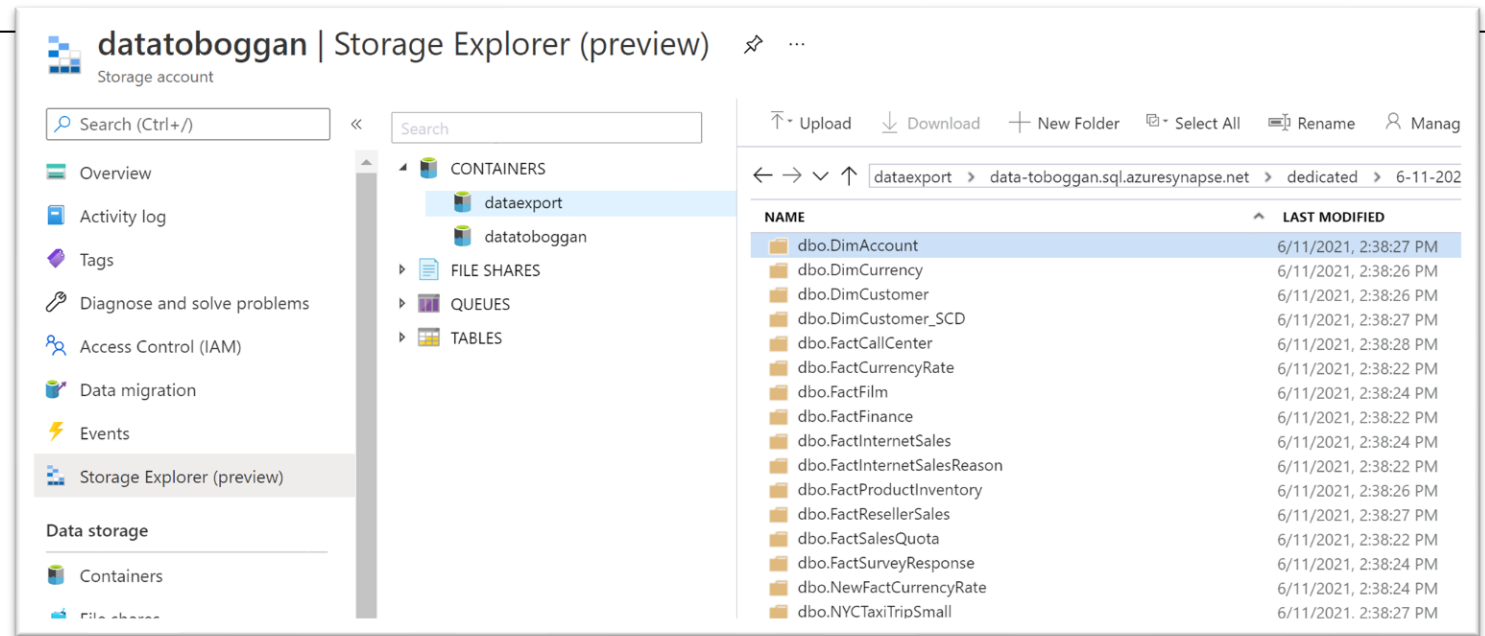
datatoboggan | Storage Explorer (preview) ···

Storage account

Search (Ctrl+/) «

Overview

Activity log

Tags

Diagnose and solve problems

Access Control (IAM)

Data migration

Events

Storage Explorer (preview)

Data storage

Containers

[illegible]

Search

CONTAINERS

dataexport

datatoboggan

FILE SHARES

QUEUES

TABLES

Upload Download New Folder Select All Rename Manag

dataexport > data-toboggan.sql.azuresynapse.net > dedicated > 6-11-202

| NAME | LAST MODIFIED |
|---|---|
| dbo.DimAccount | 6/11/2021, 2:38:27 PM |
| dbo.DimCurrency | 6/11/2021, 2:38:26 PM |
| dbo.DimCustomer | 6/11/2021, 2:38:26 PM |
| dbo.DimCustomer_SCD | 6/11/2021, 2:38:27 PM |
| dbo.FactCallCenter | 6/11/2021, 2:38:28 PM |
| dbo.FactCurrencyRate | 6/11/2021, 2:38:22 PM |
| dbo.FactFilm | 6/11/2021, 2:38:24 PM |
| dbo.FactFinance | 6/11/2021, 2:38:22 PM |
| dbo.FactInternetSales | 6/11/2021, 2:38:24 PM |
| dbo.FactInternetSalesReason | 6/11/2021, 2:38:22 PM |
| dbo.FactProductInventory | 6/11/2021, 2:38:26 PM |
| dbo.FactResellerSales | 6/11/2021, 2:38:27 PM |
| dbo.FactSalesQuota | 6/11/2021, 2:38:22 PM |
| dbo.FactSurveyResponse | 6/11/2021, 2:38:24 PM |
| dbo.NewFactCurrencyRate | 6/11/2021, 2:38:24 PM |
| dbo.NYCTaxiTripSmall | 6/11/2021, 2:38:27 PM |